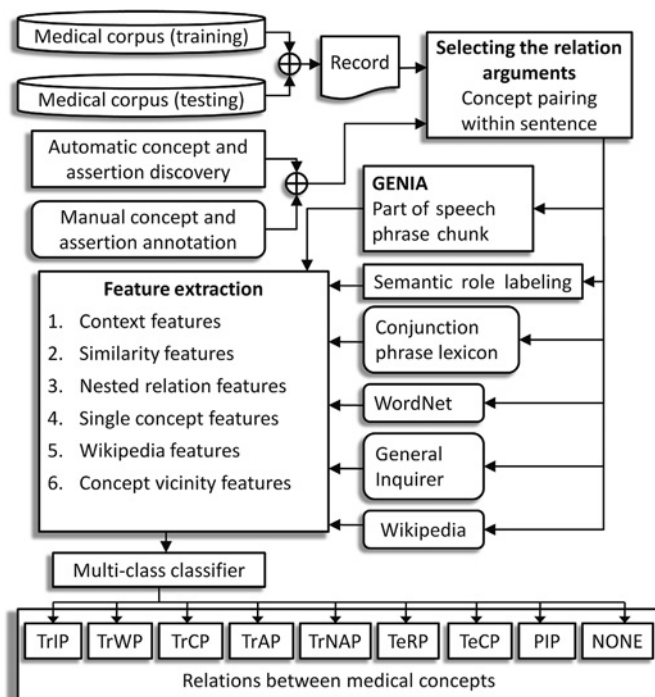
Medical corpus (training)

Medical corpus (testing)

Record

**Selecting the relation arguments**
Concept pairing within sentence

Automatic concept and assertion discovery

Manual concept and assertion annotation

**GENIA**
Part of speech phrase chunk

**Feature extraction**
1. Context features
2. Similarity features
3. Nested relation features
4. Single concept features
5. Wikipedia features
6. Concept vicinity features

Semantic role labeling

Conjunction phrase lexicon

WordNet

General Inquirer

Wikipedia

Multi-class classifier

TrIP TrWP TrCP TrAP TrNAP TeRP TeCP PIP NONE

Relations between medical concepts